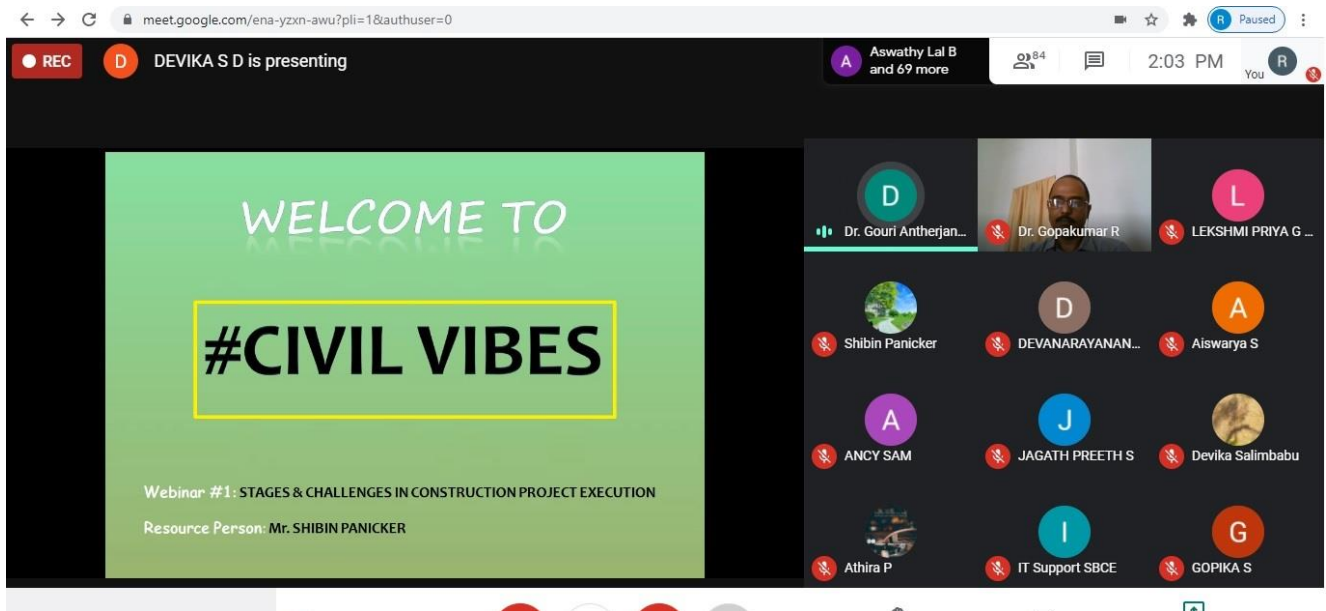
meet.google.com/ena-yzxn-awu?pli=1&authuser=0

R Paused

REC

D DEVIKA S D is presenting

A Aswathy Lal B and 69 more

84

2:03 PM

R You

WELCOME TO

#CIVIL VIBES

Webinar #1: STAGES & CHALLENGES IN CONSTRUCTION PROJECT EXECUTION

Resource Person: Mr. SHIBIN PANICKER

D Dr. Gouri Antherjan...

Dr. Gopakumar R

L LEKSHMI PRIYA G ...

Shibin Panicker

D DEVANARAYANAN...

A Aiswarya S

A ANCY SAM

J JAGATH PREETH S

Devika Salimbabu

Athira P

I IT Support SBCE

G GOPIKA S